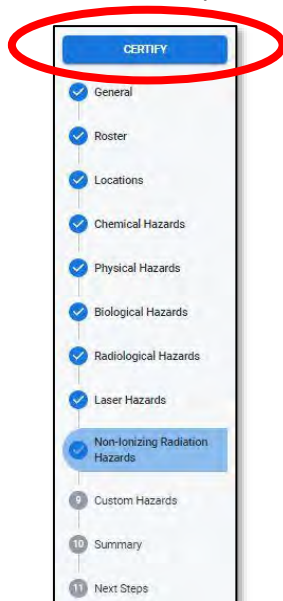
CERTIFY

General

Roster

Locations

Chemical Hazards

Physical Hazards

Biological Hazards

Radiological Hazards

Laser Hazards

Non-Ionizing Radiation Hazards

9 Custom Hazards

10 Summary

11 Next Steps